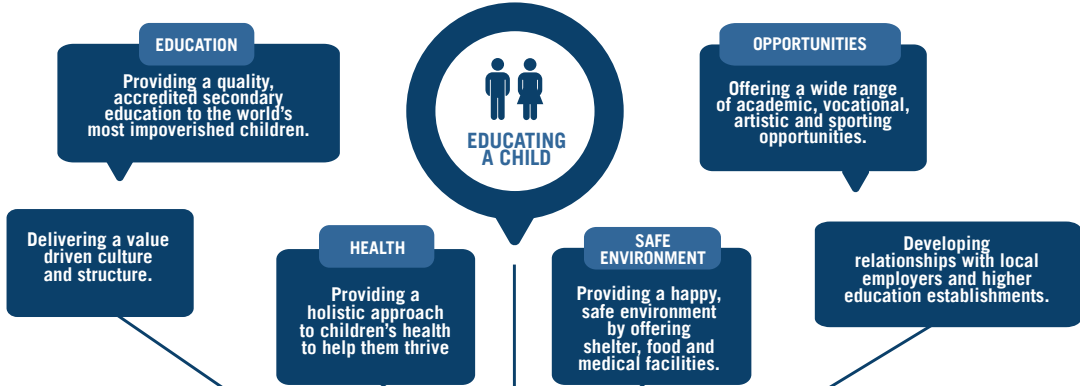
EDUCATION

Providing a quality, accredited secondary education to the world's most impoverished children.

EDUCATING A CHILD

OPPORTUNITIES

Offering a wide range of academic, vocational, artistic and sporting opportunities.

Delivering a value driven culture and structure.

HEALTH

Providing a holistic approach to children's health to help them thrive

SAFE ENVIRONMENT

Providing a happy, safe environment by offering shelter, food and medical facilities.

Developing relationships with local employers and higher education establishments.